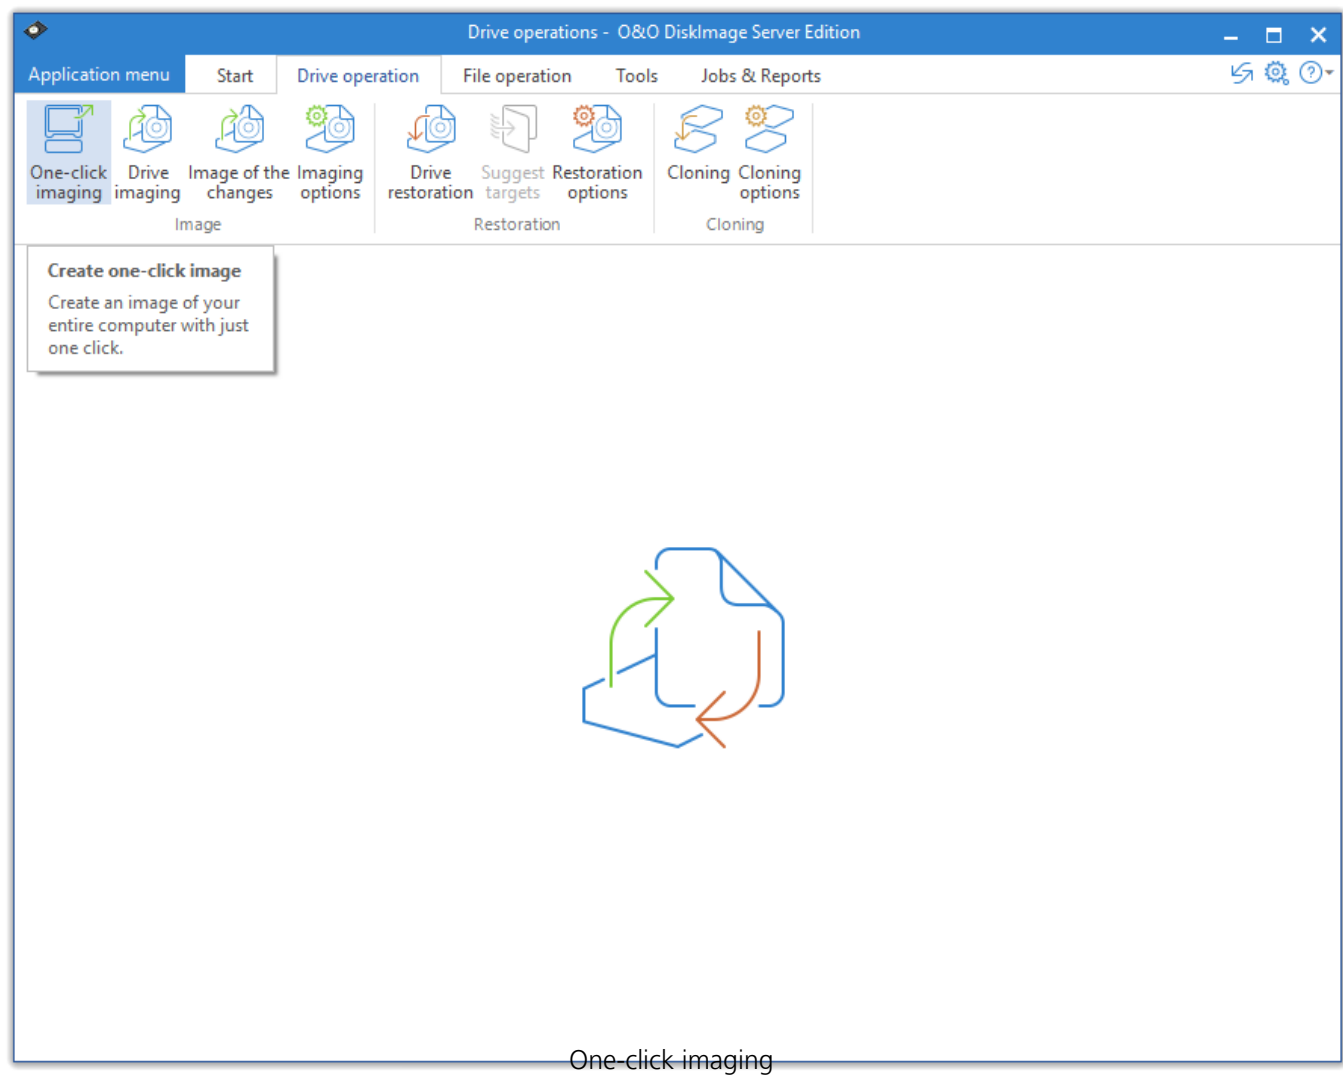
Drive operations - O&O DiskImage Server Edition

Application menu | Start | Drive operation | File operation | Tools | Jobs & Reports

One-click imaging | Drive imaging | Image of the changes | Imaging options
Image

Drive restoration | Suggest targets | Restoration options
Restoration

Cloning | Cloning options
Cloning

Create one-click image
Create an image of your entire computer with just one click.

One-click imaging